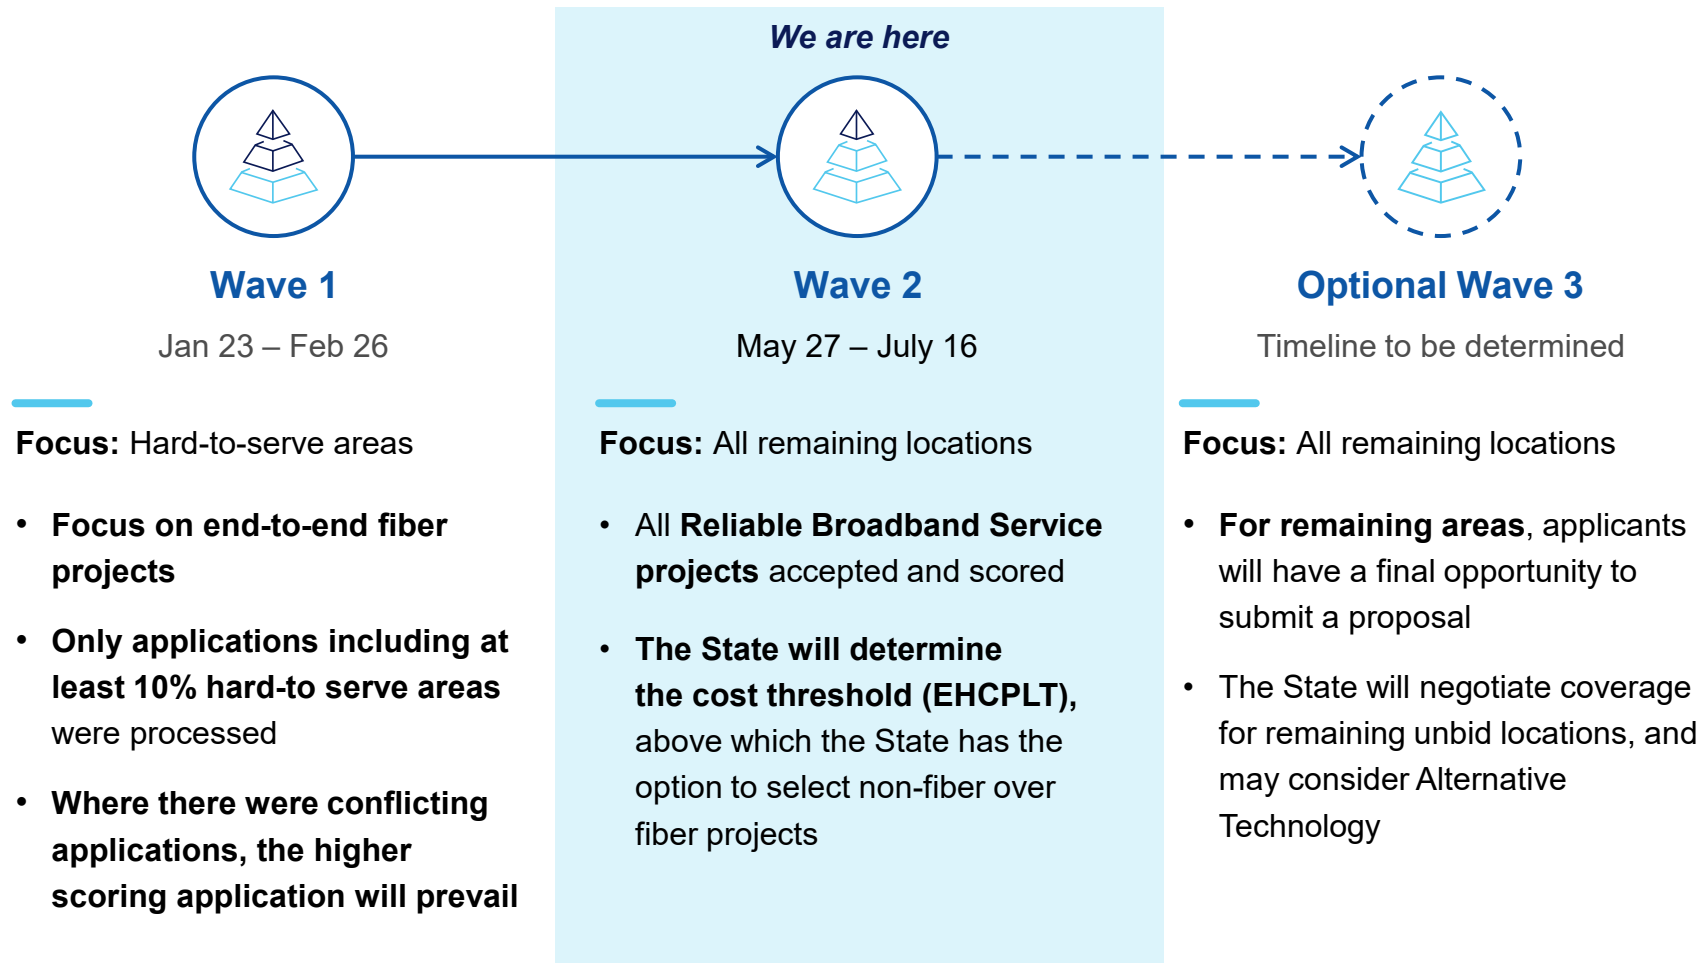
We are here

Wave 1

Jan 23 – Feb 26

Focus: Hard-to-serve areas

- Focus on end-to-end fiber projects
- Only applications including at least 10% hard-to serve areas were processed
- Where there were conflicting applications, the higher scoring application will prevail

Wave 2

May 27 – July 16

Focus: All remaining locations

- All Reliable Broadband Service projects accepted and scored
- The State will determine the cost threshold (EHCPLT), above which the State has the option to select non-fiber over fiber projects

Optional Wave 3

Timeline to be determined

Focus: All remaining locations

- For remaining areas, applicants will have a final opportunity to submit a proposal
- The State will negotiate coverage for remaining unbid locations, and may consider Alternative Technology